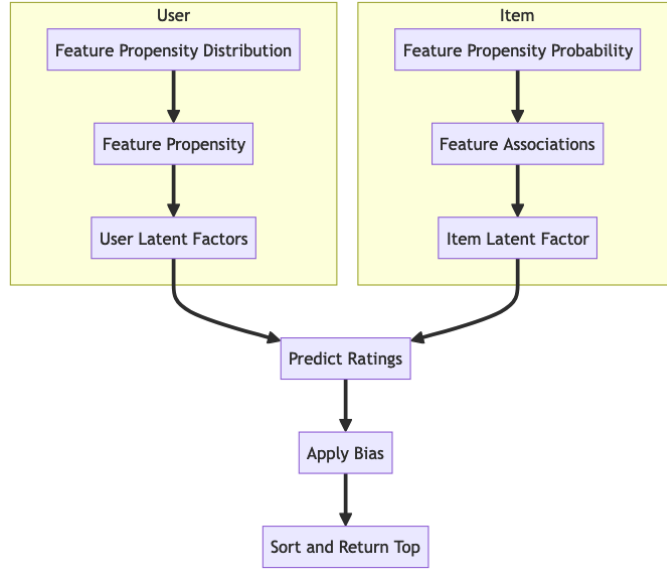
User

Feature Propensity Distribution

Feature Propensity

User Latent Factors

Item

Feature Propensity Probability

Feature Associations

Item Latent Factor

Predict Ratings

Apply Bias

Sort and Return Top